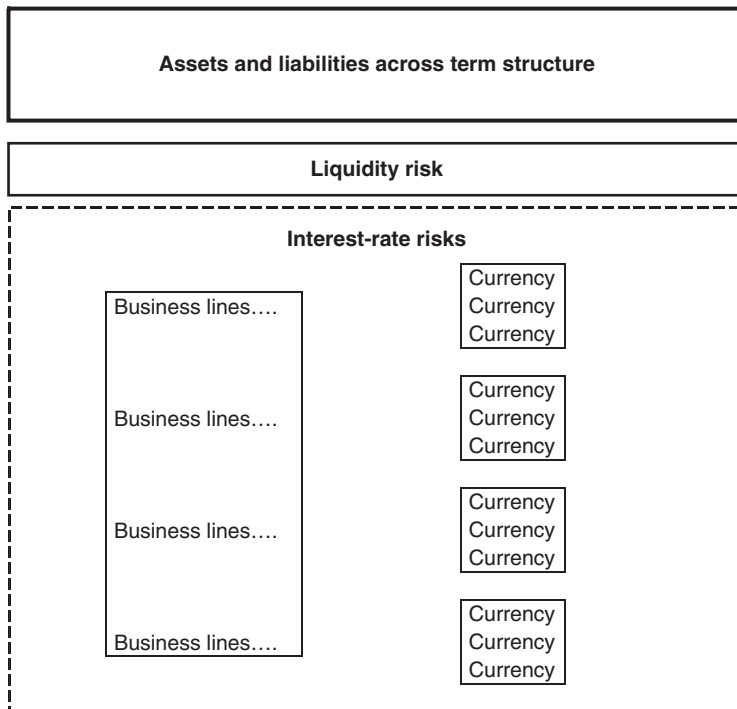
Assets and liabilities across term structure

Liquidity risk

Interest-rate risks

Business lines….

Currency
Currency
Currency

Business lines….

Currency
Currency
Currency

Business lines….

Currency
Currency
Currency

Business lines….

Currency
Currency
Currency